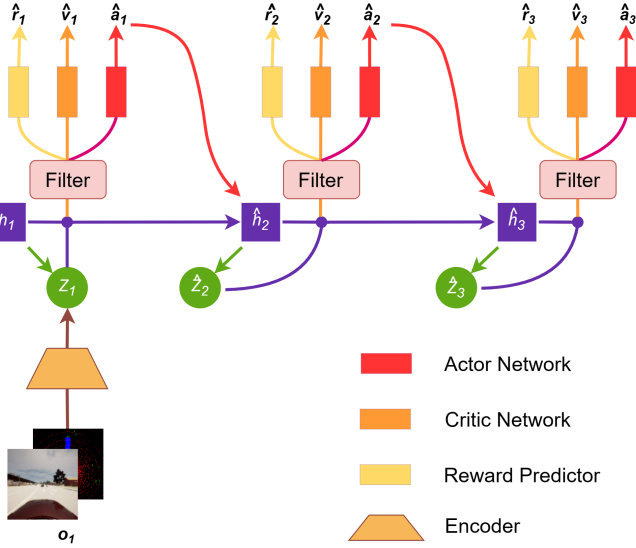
$\hat{r}_1$ $\hat{v}_1$ $\hat{a}_1$

$\hat{r}_2$ $\hat{v}_2$ $\hat{a}_2$

$\hat{r}_3$ $\hat{v}_3$ $\hat{a}_3$

Filter

Filter

Filter

$h_1$

$\hat{h}_2$

$\hat{h}_3$

$z_1$

$\hat{z}_2$

$\hat{z}_3$

$o_1$

Actor Network

Critic Network

Reward Predictor

Encoder